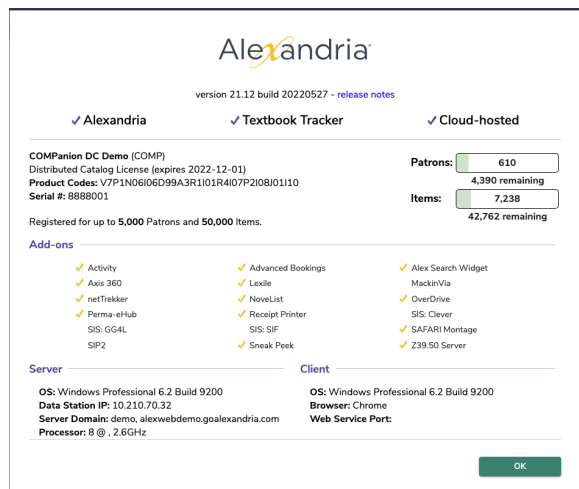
Alexandria

version 21.12 build 20220527 - release notes

✓ Alexandria ✓ Textbook Tracker ✓ Cloud-hosted

COMPanion DC Demo (COMP)
Distributed Catalog License (expires 2022-12-01)
Product Codes: V7P1N06I06D99A3R1I01R4I07P2I08J01I10
Serial #: 8888001

Patrons: 610
4,390 remaining

Items: 7,238
42,762 remaining

Registered for up to 5,000 Patrons and 50,000 Items.

Add-ons

✓ Activity
✓ Axis 360
✓ netTrekker
✓ Perma-eHub
SIS: GG4L
SIP2

✓ Advanced Bookings
✓ Lexile
✓ NoveList
✓ Receipt Printer
SIS: SIF
✓ Sneak Peek

✓ Alex Search Widget
MackinVia
✓ OverDrive
SIS: Clever
✓ SAFARI Montage
✓ Z39.50 Server

Server

OS: Windows Professional 6.2 Build 9200
Data Station IP: 10.210.70.32
Server Domain: demo, alexwebdemo.goalexandria.com
Processor: 8 @ , 2.6GHz

Client

OS: Windows Professional 6.2 Build 9200
Browser: Chrome
Web Service Port:

OK